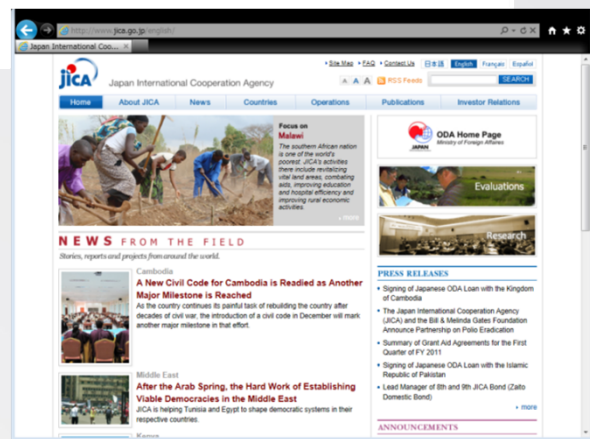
http://www.jica.go.jp/english/

Japan International Coo...

JICA Japan International Cooperation Agency

Site Map | FAQ | Contact Us | 日本語 | English | Français | Español

A A A RSS Feeds SEARCH

Home | About JICA | News | Countries | Operations | Publications | Investor Relations

Focus on Malawi

The southern African nation is one of the world's poorest. JICA's activities there include revitalizing vital land areas, combating aids, improving education and hospital efficiency and improving rural economic activities.

» more

NEWS FROM THE FIELD

Stories, reports and projects from around the world.

Cambodia

A New Civil Code for Cambodia is Readied as Another Major Milestone is Reached

As the country continues its painful task of rebuilding the country after decades of civil war, the introduction of a civil code in December will mark another major milestone in that effort.

Middle East

After the Arab Spring, the Hard Work of Establishing Viable Democracies in the Middle East

JICA is helping Tunisia and Egypt to shape democratic systems in their respective countries.

Kenya

ODA Home Page
Ministry of Foreign Affairs
JAPAN

Evaluations

Research

PRESS RELEASES

Signing of Japanese ODA Loan with the Kingdom of Cambodia

The Japan International Cooperation Agency (JICA) and the Bill & Melinda Gates Foundation Announce Partnership on Polio Eradication

Summary of Grant Aid Agreements for the First Quarter of FY 2011

Signing of Japanese ODA Loan with the Islamic Republic of Pakistan

Lead Manager of 8th and 9th JICA Bond (Zaito Domestic Bond)

» more

ANNOUNCEMENTS